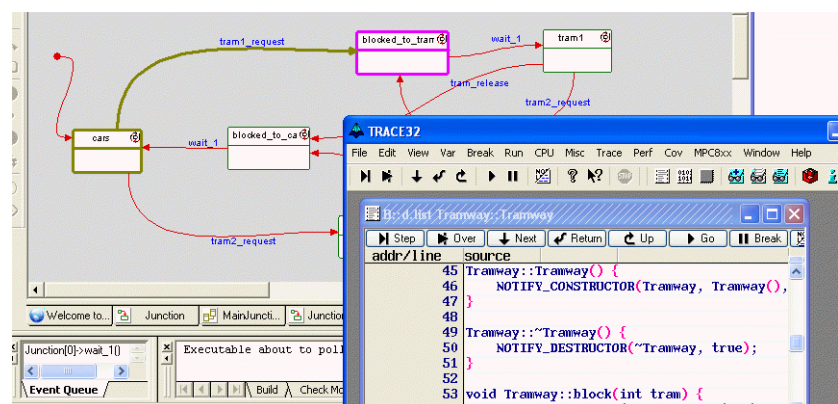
tram1_request
blocked_to_tram
wait_1
tram1
tram_release
tram2_request
cars
wait_1
blocked_to_ca
tram2_request

TRACE32
File Edit View Var Break Run CPU Misc Trace Perf Cov MPC8xx Window Help

B::d.list Tramway::Tramway
Step Over Next Return Up Go Break

| addr/line | source |
|---|---|
| 45 | Tramway::Tramway() { |
| 46 | NOTIFY_CONSTRUCTOR(Tramway, Tramway(), |
| 47 | } |
| 48 | |
| 49 | Tramway::~Tramway() { |
| 50 | NOTIFY_DESTRUCTOR(~Tramway, true); |
| 51 | } |
| 52 | |
| 53 | void Tramway::block(int tram) { |

Welcome to... Junction MainJuncti... Junctio
Junction[0]->wait_1()
Event Queue
Executable about to poll
Build Check Mo